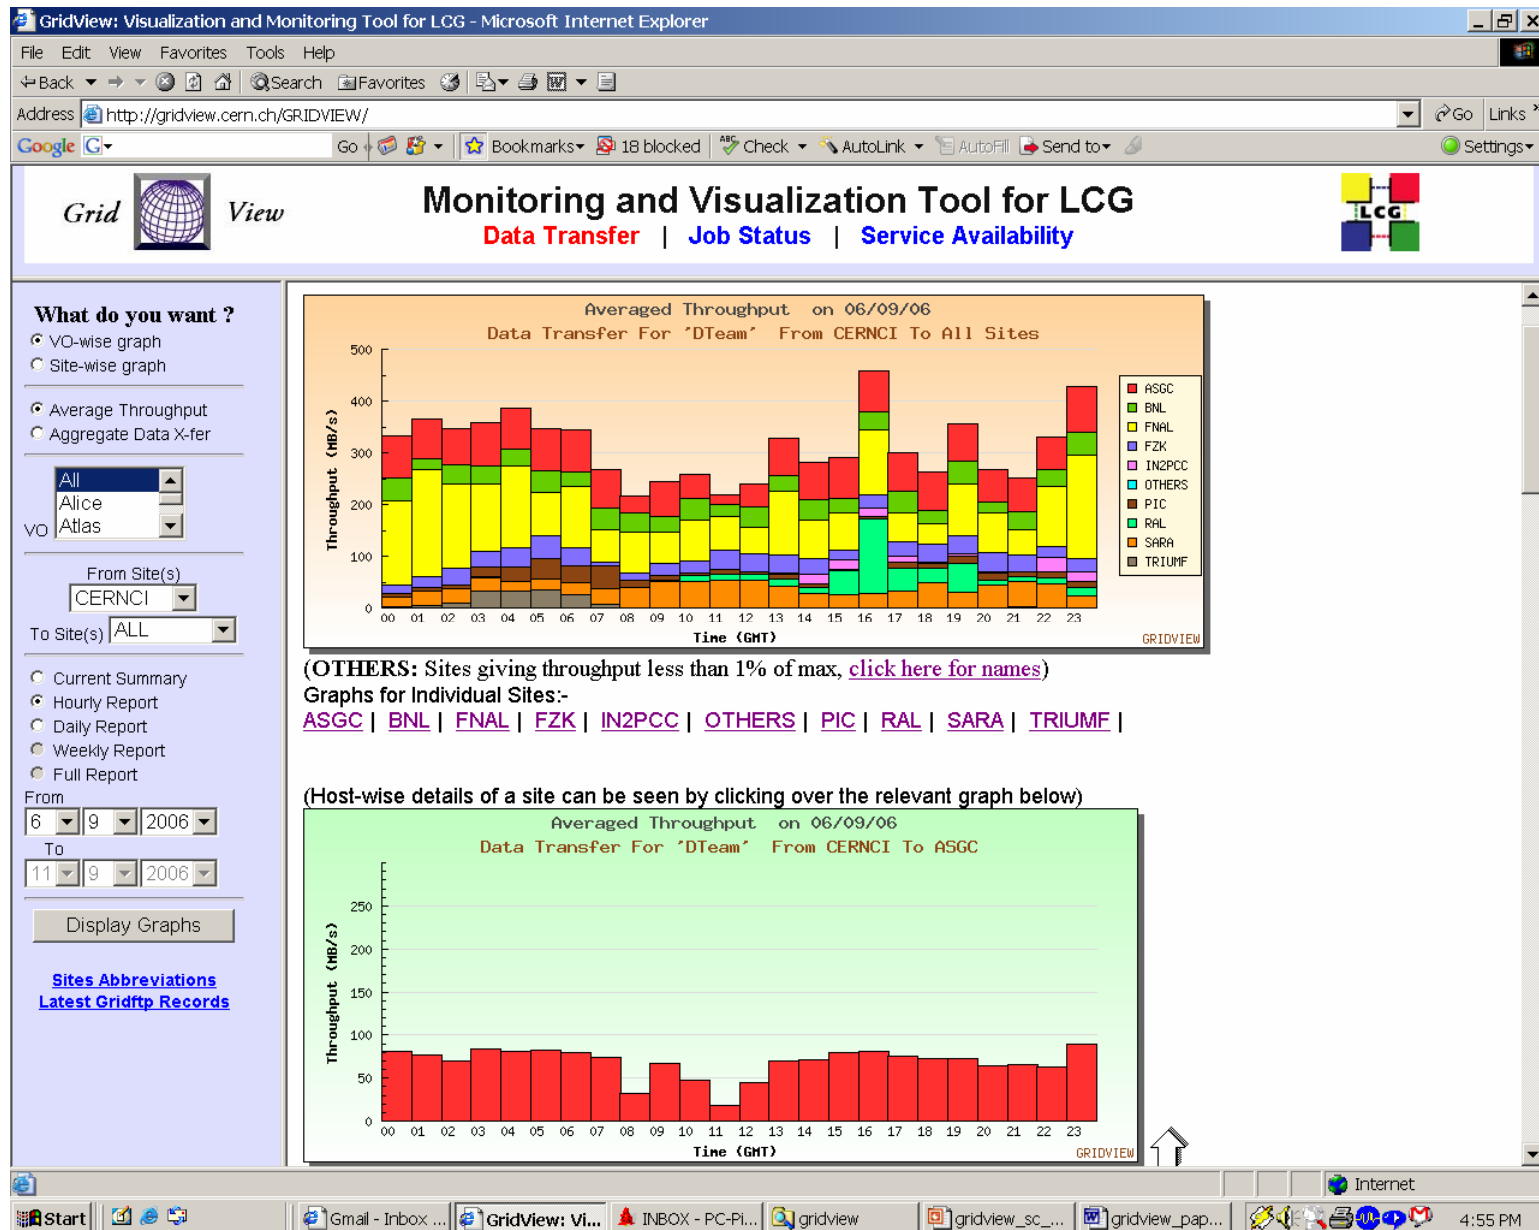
GridView: Visualization and Monitoring Tool for LCG - Microsoft Internet Explorer

File Edit View Favorites Tools Help

Back Search Favorites

Address http://gridview.cern.ch/GRIDVIEW/ Go Links

Google G- Go Bookmarks 18 blocked Check AutoLink AutoFill Send to Settings

Grid View

Monitoring and Visualization Tool for LCG

Data Transfer | Job Status | Service Availability

LCG

What do you want ?
VO-wise graph
Site-wise graph

Average Throughput
Aggregate Data X-fer

All
Alice
Atlas
VO

From Site(s)
CERNCI
To Site(s) ALL

Current Summary
Hourly Report
Daily Report
Weekly Report
Full Report
From
6 9 2006
To
11 9 2006

Display Graphs

Sites Abbreviations
Latest Gridftp Records

Averaged Throughput on 06/09/06
Data Transfer For 'DTeam' From CERNCI To All Sites

500
400
300
200
100
0
Throughput (MB/s)
00 01 02 03 04 05 06 07 08 09 10 11 12 13 14 15 16 17 18 19 20 21 22 23
Time (GMT)
ASGC
BNL
FNAL
FZK
IN2PCC
OTHERS
PIC
RAL
SARA
TRIUMF
GRIDVIEW

(OTHERS: Sites giving throughput less than 1% of max, click here for names)
Graphs for Individual Sites:-
ASGC | BNL | FNAL | FZK | IN2PCC | OTHERS | PIC | RAL | SARA | TRIUMF |

(Host-wise details of a site can be seen by clicking over the relevant graph below)

Averaged Throughput on 06/09/06
Data Transfer For 'DTeam' From CERNCI To ASGC

250
200
150
100
50
0
Throughput (MB/s)
00 01 02 03 04 05 06 07 08 09 10 11 12 13 14 15 16 17 18 19 20 21 22 23
Time (GMT)
GRIDVIEW

Internet

Start Gmail - Inbox ... GridView: Vi... INBOX - PC-Pi... gridview gridview_sc_... gridview_pap... 4:55 PM